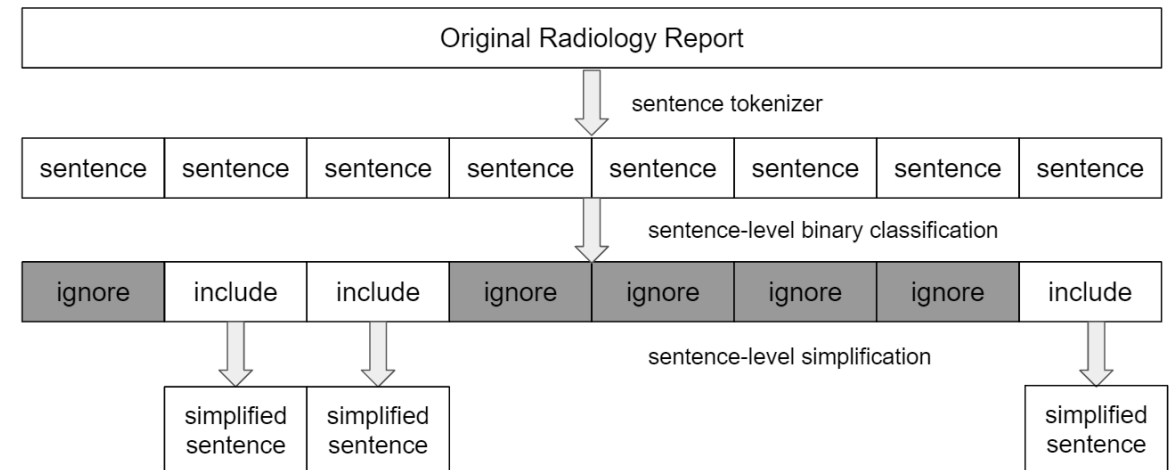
Original Radiology Report

sentence tokenizer

| sentence | sentence | sentence | sentence | sentence | sentence | sentence | sentence |
|---|---|---|---|---|---|---|---|

sentence-level binary classification

| ignore | include | include | ignore | ignore | ignore | ignore | include |
|---|---|---|---|---|---|---|---|

sentence-level simplification

simplified sentence

simplified sentence

simplified sentence